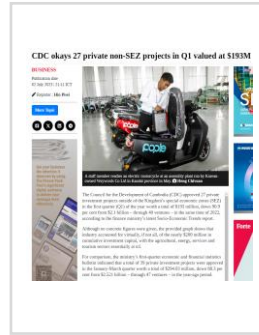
CDC okays 27 private non-SEZ projects in Q1 valued at $193M

BUSINESS

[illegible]

Reporter : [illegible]

Most Read

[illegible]

The Council for the Development of Cambodia (CDC) approved 27 private investment projects outside of the Kingdom's special economic zones (SEZ) in the first quarter (Q1) of the year worth a total of $193 million, down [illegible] per cent from $2.3 billion – through 49 ventures – in the same time of 2022, according to the finance ministry's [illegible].

Although no concrete figures were given, the provided graph shows that industry accounted for virtually, if not all, of the nearly $280 million in cumulative investment capital, with the agricultural, energy, services and tourism sectors essentially at nil.

For comparison, the ministry's first-quarter economic and financial statistics bulletin indicated that a total of 39 private investment projects were approved in the January-March quarter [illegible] through 47 ventures – in the year-ago period.